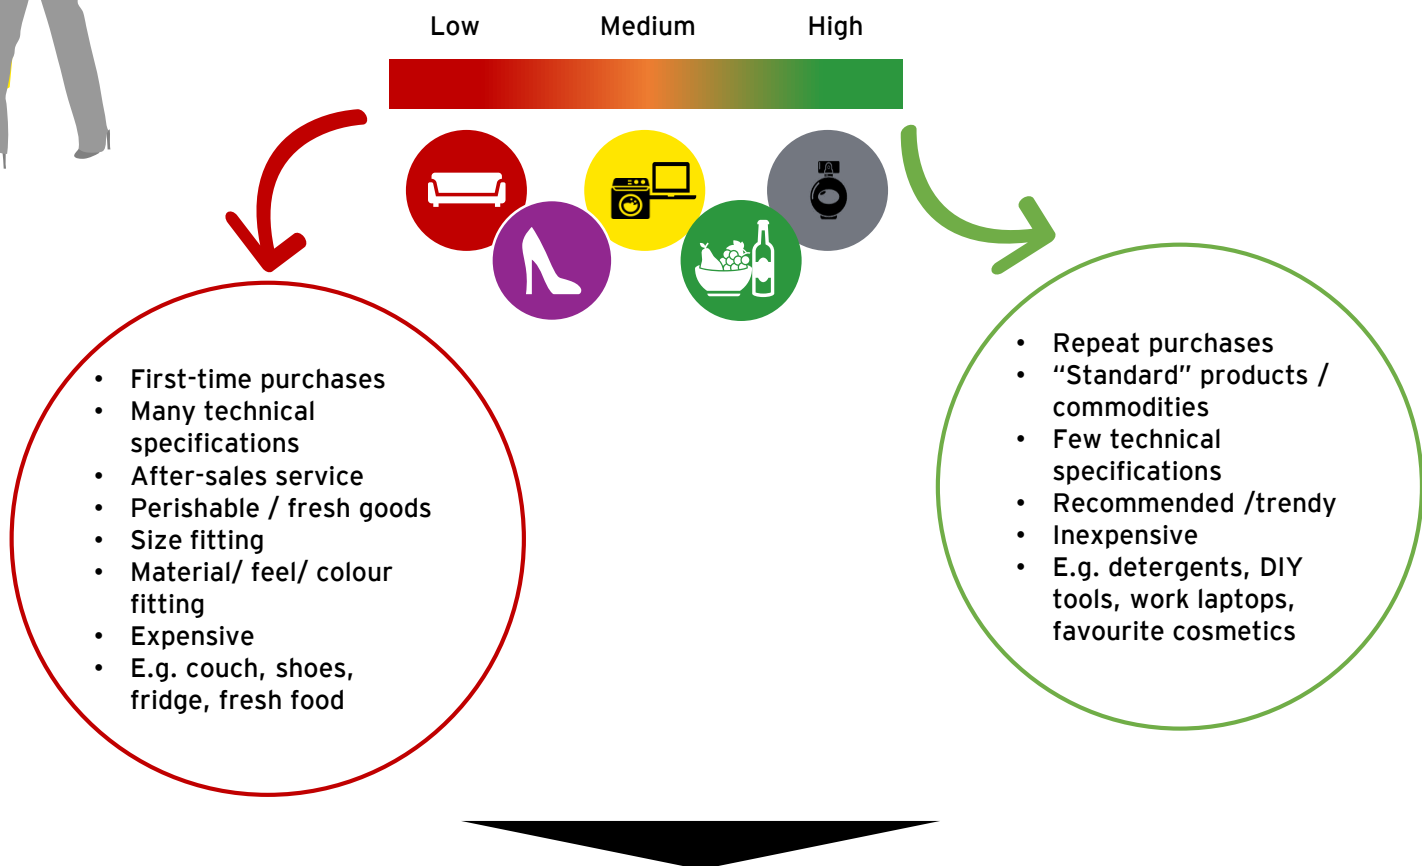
Low
Medium
High

- First-time purchases
- Many technical specifications
- After-sales service
- Perishable / fresh goods
- Size fitting
- Material/ feel/ colour fitting
- Expensive
- E.g. couch, shoes, fridge, fresh food

- Repeat purchases
- “Standard” products / commodities
- Few technical specifications
- Recommended /trendy
- Inexpensive
- E.g. detergents, DIY tools, work laptops, favourite cosmetics